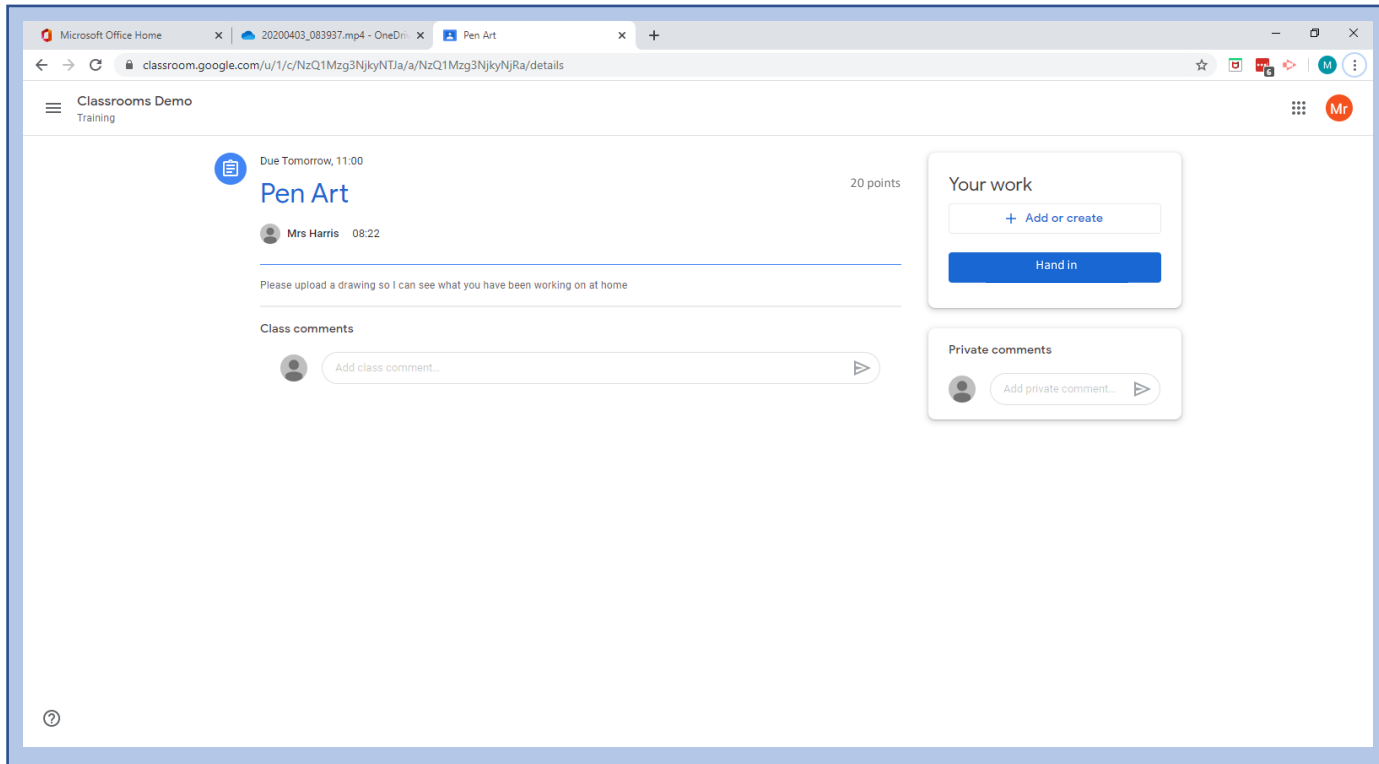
Microsoft Office Home
20200403_083937.mp4 - OneDri
Pen Art

classroom.google.com/u/1/c/NzQ1Mzg3NjkyNTJa/a/NzQ1Mzg3NjkyNjRa/details

Classrooms Demo
Training

Mr

Due Tomorrow, 11:00

Pen Art

20 points

Mrs Harris 08:22

Please upload a drawing so I can see what you have been working on at home

Class comments

Add class comment...

Your work

+ Add or create

Hand in

Private comments

Add private comment...

M